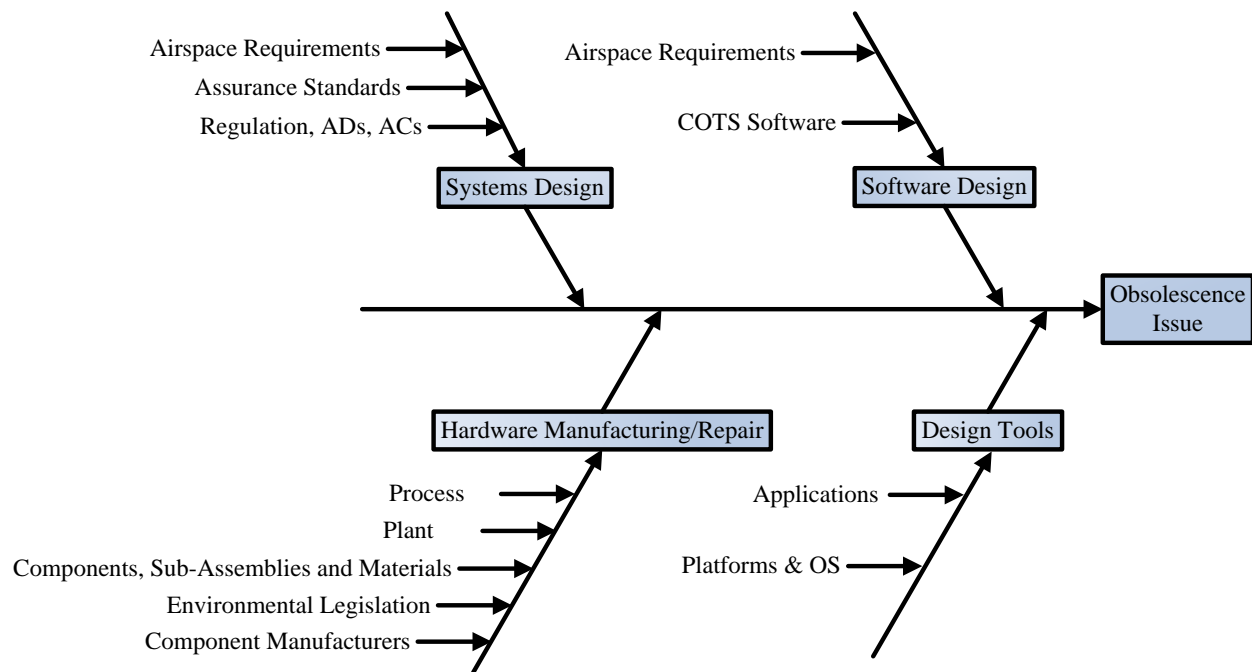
Airspace Requirements
Assurance Standards
Regulation, ADs, ACs
Systems Design

Airspace Requirements
COTS Software
Software Design

Obsolescence Issue

Hardware Manufacturing/Repair
Process
Plant
Components, Sub-Assemblies and Materials
Environmental Legislation
Component Manufacturers

Design Tools
Applications
Platforms & OS